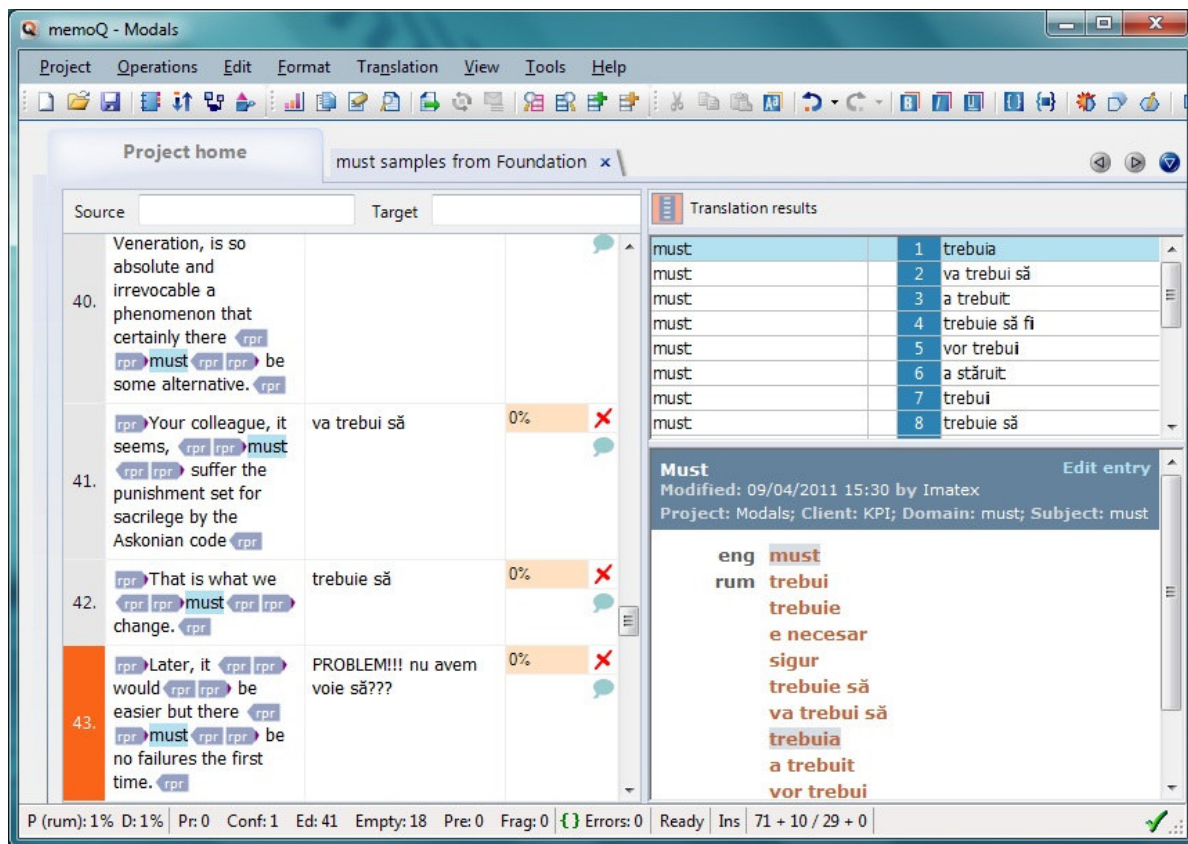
memoQ - Modals

Project Operations Edit Format Translation View Tools Help

Project home

must samples from Foundation ×

Source

Target

Translation results

| | Source | Target | | |
|---|---|---|---|---|
| 40. | Veneration, is so absolute and irrevocable a phenomenon that certainly there rpr rpr must rpr rpr be some alternative. rpr | | | |
| 41. | rpr Your colleague, it seems, rpr rpr must rpr rpr suffer the punishment set for sacrilege by the Askonian code rpr | va trebui să | 0% | × |
| 42. | rpr That is what we rpr rpr must rpr rpr change. rpr | trebuie să | 0% | × |
| 43. | rpr Later, it rpr rpr would rpr rpr be easier but there rpr rpr must rpr rpr be no failures the first time. rpr | PROBLEM!!! nu avem voie să??? | 0% | × |

| | | |
|---|---|---|
| must | 1 | trebuia |
| must | 2 | va trebui să |
| must | 3 | a trebuit |
| must | 4 | trebuie să fi |
| must | 5 | vor trebui |
| must | 6 | a stăruit |
| must | 7 | trebui |
| must | 8 | trebuie să |

Must
Edit entry
Modified: 09/04/2011 15:30 by Imatex
Project: Modals; Client: KPI; Domain: must; Subject: must

eng must
rum trebui
trebuie
e necesar
sigur
trebuie să
va trebui să
trebuia
a trebuit
vor trebui

P (rum): 1% D: 1% | Pr: 0 Conf: 1 Ed: 41 Empty: 18 Pre: 0 Frag: 0 | {} Errors: 0 | Ready | Ins | 71 + 10 / 29 + 0